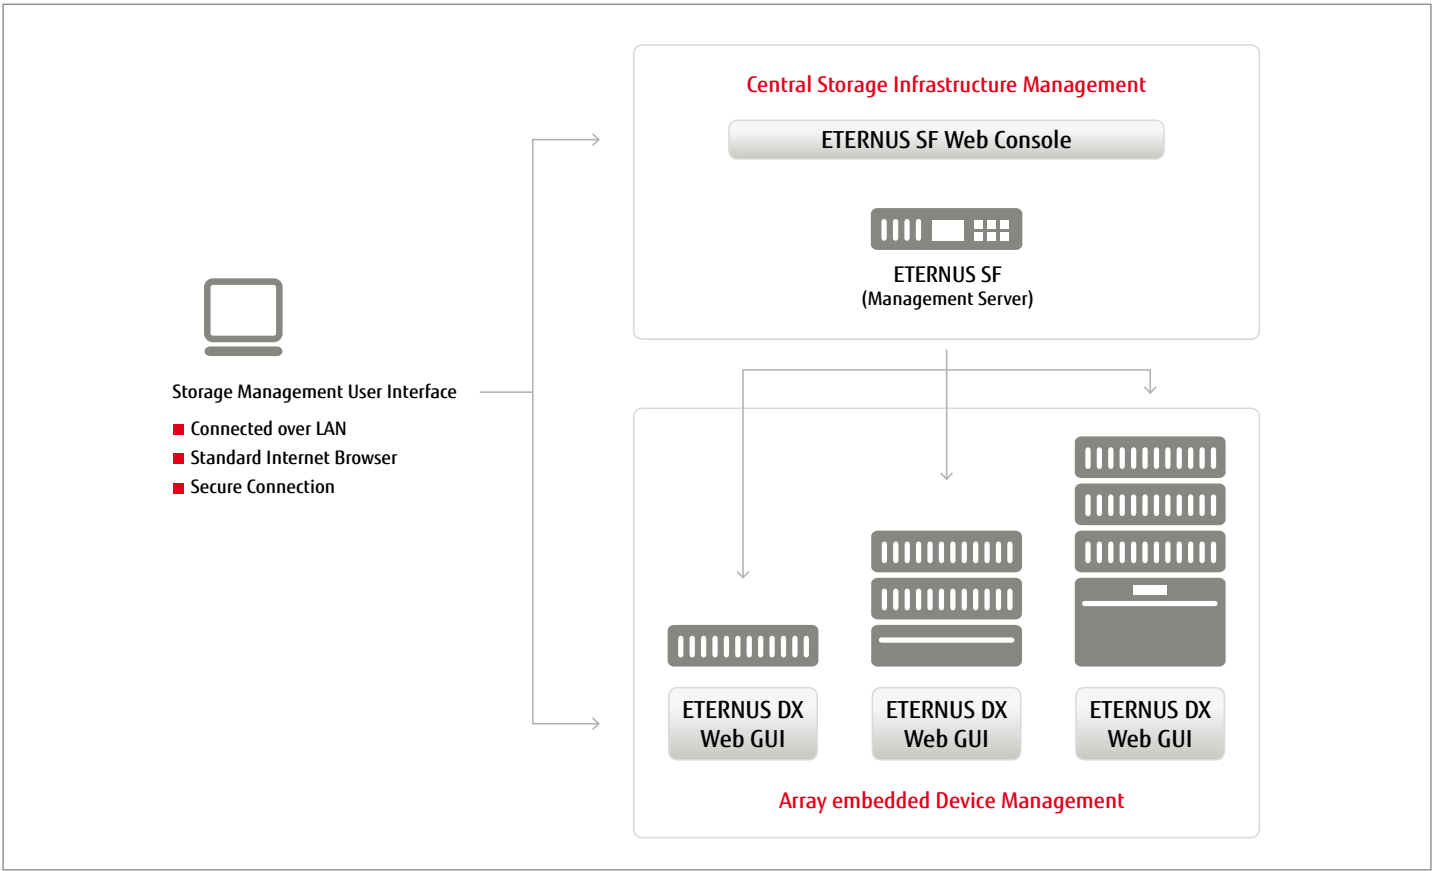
Storage Management User Interface

Connected over LAN

Standard Internet Browser

Secure Connection

Central Storage Infrastructure Management

ETERNUS SF Web Console

ETERNUS SF
(Management Server)

ETERNUS DX
Web GUI

ETERNUS DX
Web GUI

ETERNUS DX
Web GUI

Array embedded Device Management